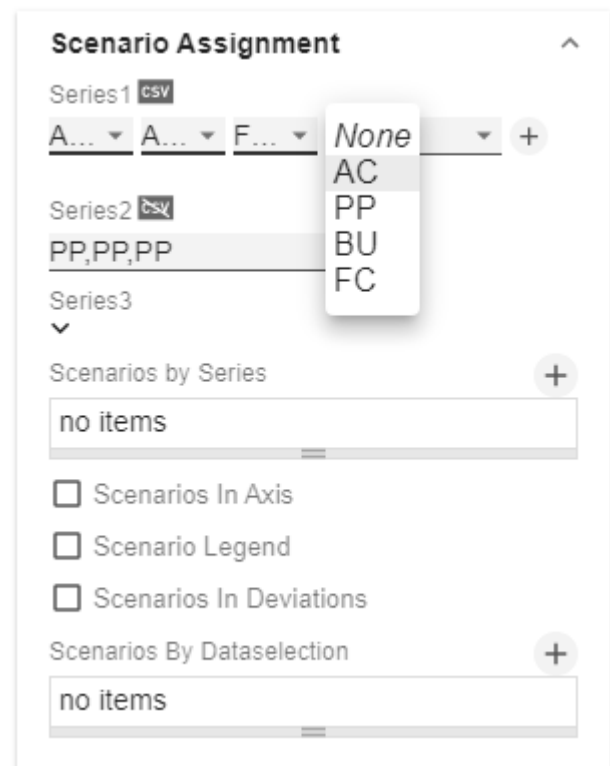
Scenario Assignment

Series1 csv

A... A... F... None +

AC
PP
BU
FC

Series2 csv

PP,PP,PP

Series3

Scenarios by Series +

no items

Scenarios In Axis

Scenario Legend

Scenarios In Deviations

Scenarios By Dataselection +

no items